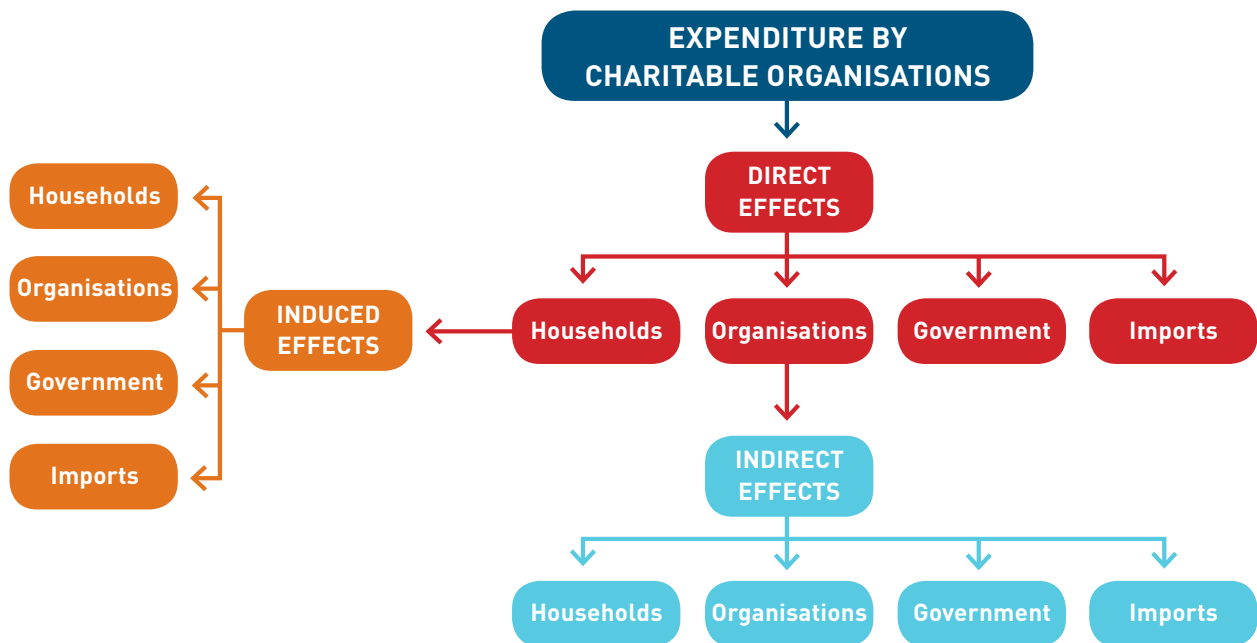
EXPENDITURE BY CHARITABLE ORGANISATIONS

DIRECT EFFECTS

Households

Organisations

Government

Imports

INDUCED EFFECTS

Households

Organisations

Government

Imports

INDIRECT EFFECTS

Households

Organisations

Government

Imports